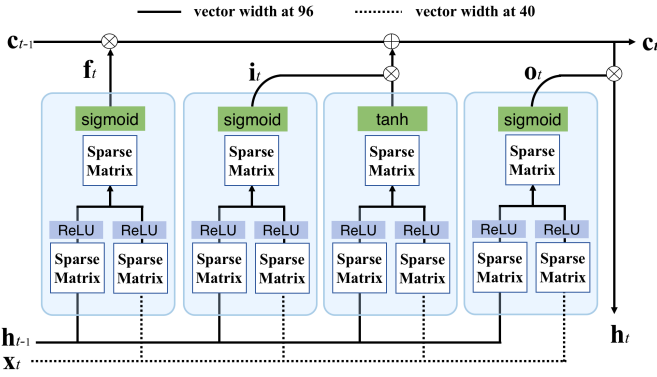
vector width at 96 vector width at 40

$\mathbf{c}_{t-1}$ $\mathbf{c}_t$

$\mathbf{f}_t$ $\mathbf{i}_t$ $\mathbf{o}_t$

sigmoid

Sparse Matrix

ReLU ReLU

Sparse Matrix Sparse Matrix

sigmoid

Sparse Matrix

ReLU ReLU

Sparse Matrix Sparse Matrix

tanh

Sparse Matrix

ReLU ReLU

Sparse Matrix Sparse Matrix

sigmoid

Sparse Matrix

ReLU ReLU

Sparse Matrix Sparse Matrix

$\mathbf{h}_{t-1}$

$\mathbf{x}_t$

$\mathbf{h}_t$